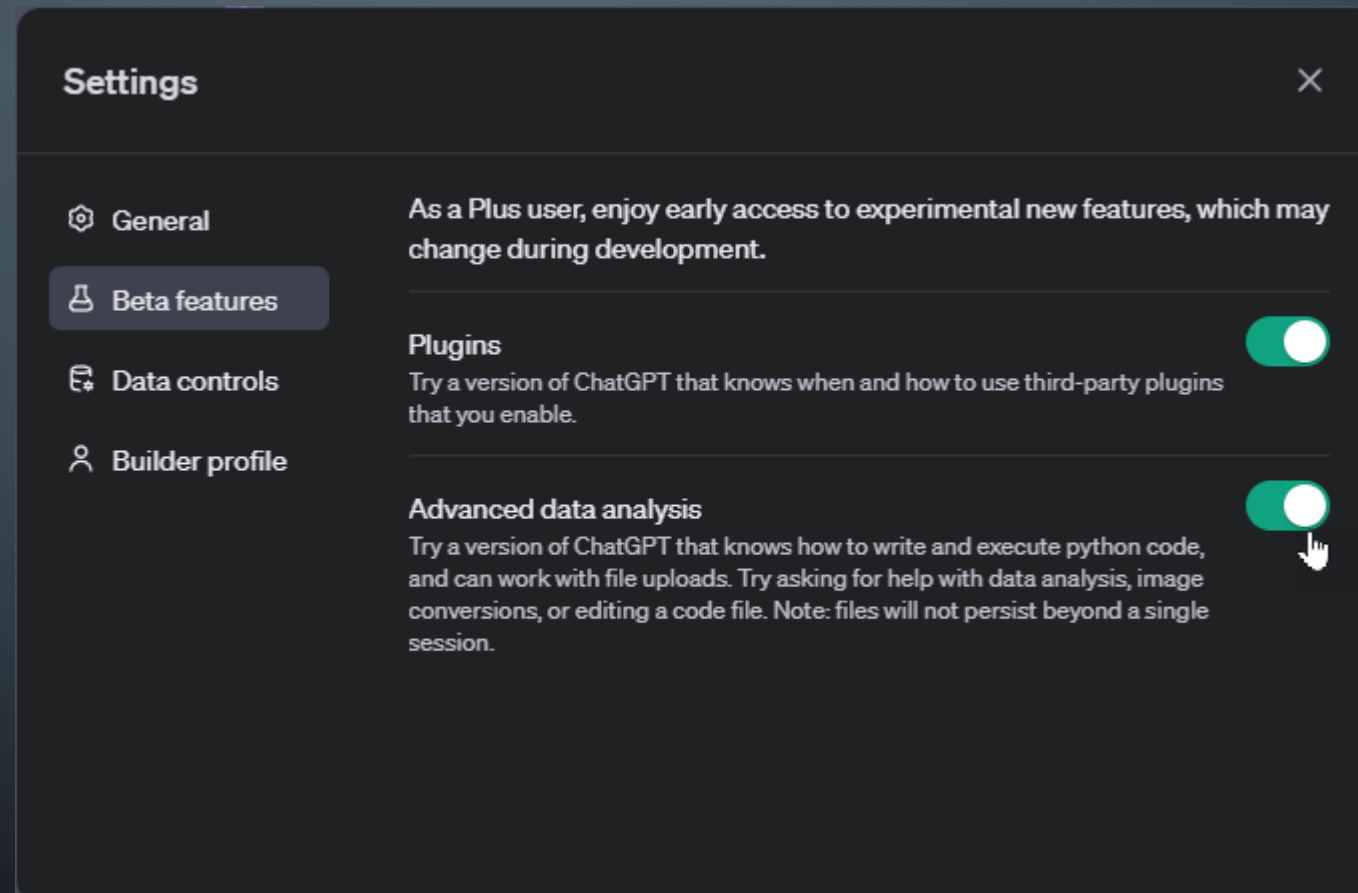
Settings

General

Beta features

Data controls

Builder profile

As a Plus user, enjoy early access to experimental new features, which may change during development.

Plugins
Try a version of ChatGPT that knows when and how to use third-party plugins that you enable.

Advanced data analysis
Try a version of ChatGPT that knows how to write and execute python code, and can work with file uploads. Try asking for help with data analysis, image conversions, or editing a code file. Note: files will not persist beyond a single session.